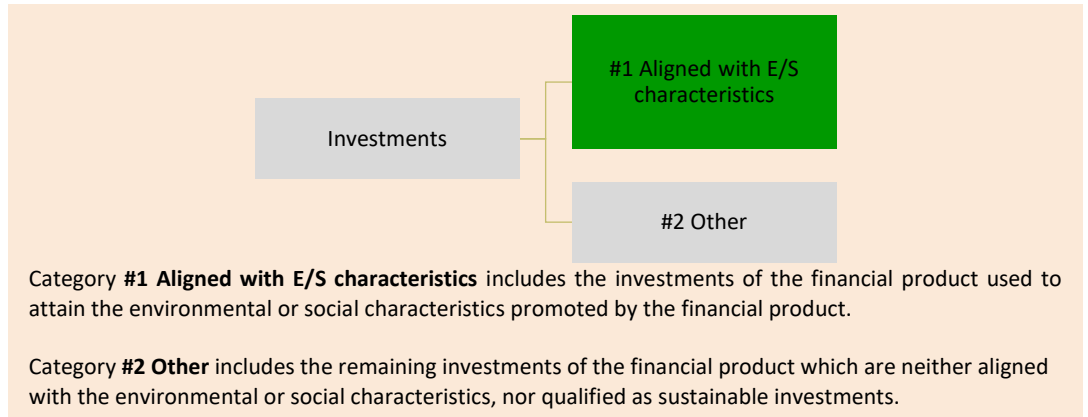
Investments

#1 Aligned with E/S characteristics

#2 Other

Category **#1 Aligned with E/S characteristics** includes the investments of the financial product used to attain the environmental or social characteristics promoted by the financial product.

Category **#2 Other** includes the remaining investments of the financial product which are neither aligned with the environmental or social characteristics, nor qualified as sustainable investments.